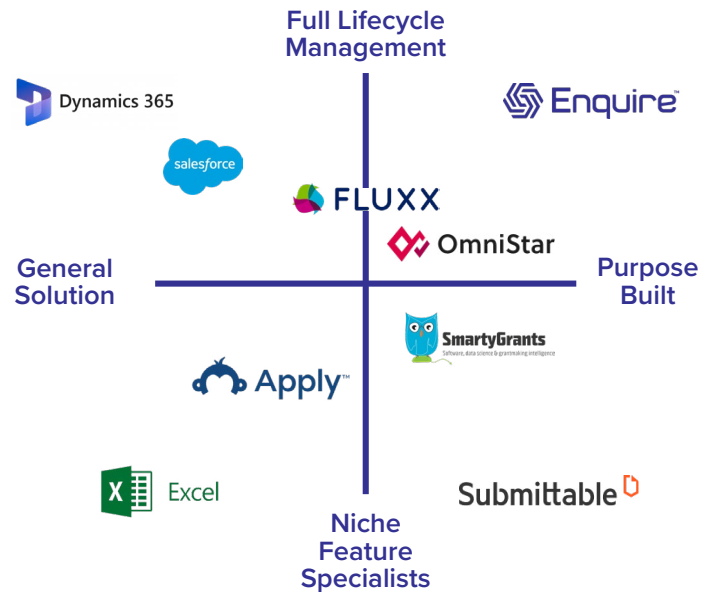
Full Lifecycle Management

Dynamics 365

Enquire™

salesforce

FLUXX

OmniStar

General Solution

Purpose Built

SmartyGrants
Software, data science & grantmaking intelligence

Apply™

Excel

Submittable

Niche Feature Specialists